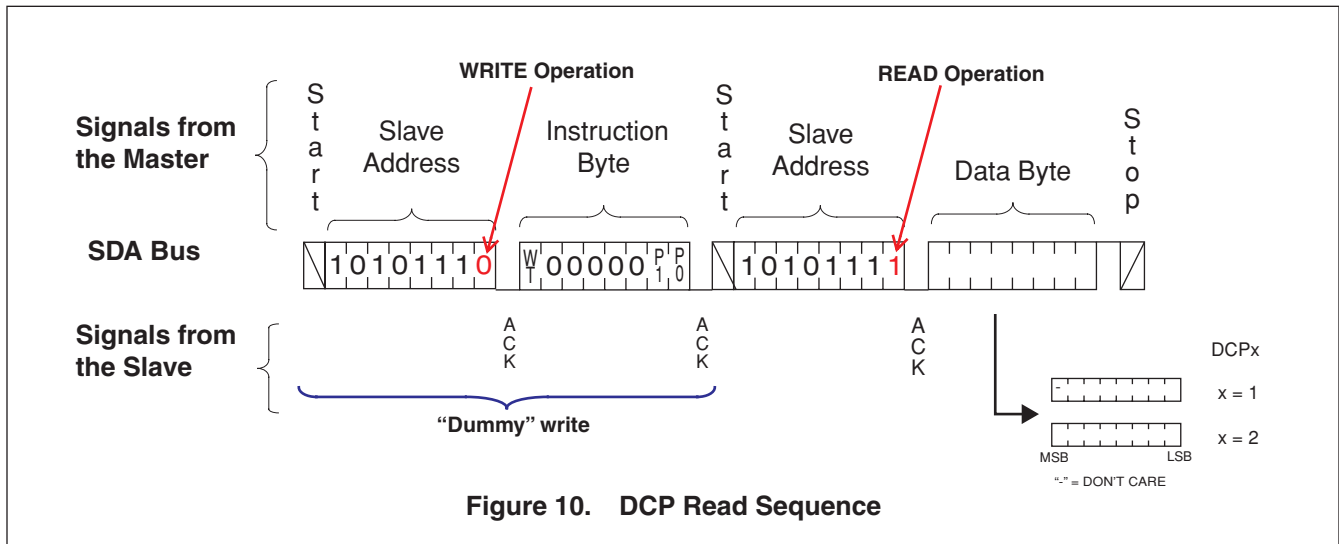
WRITE Operation

READ Operation

Signals from the Master

S t a r t

Slave Address

Instruction Byte

S t a r t

Slave Address

Data Byte

S t o p

SDA Bus

1 0 1 0 1 1 1 0

W T 0 0 0 0 0 P 1 P 0

1 0 1 0 1 1 1 1

Signals from the Slave

A C K

A C K

A C K

"Dummy" write

DCPx

-

x = 1

x = 2

MSB

LSB

"-" = DON'T CARE

Figure 10. DCP Read Sequence